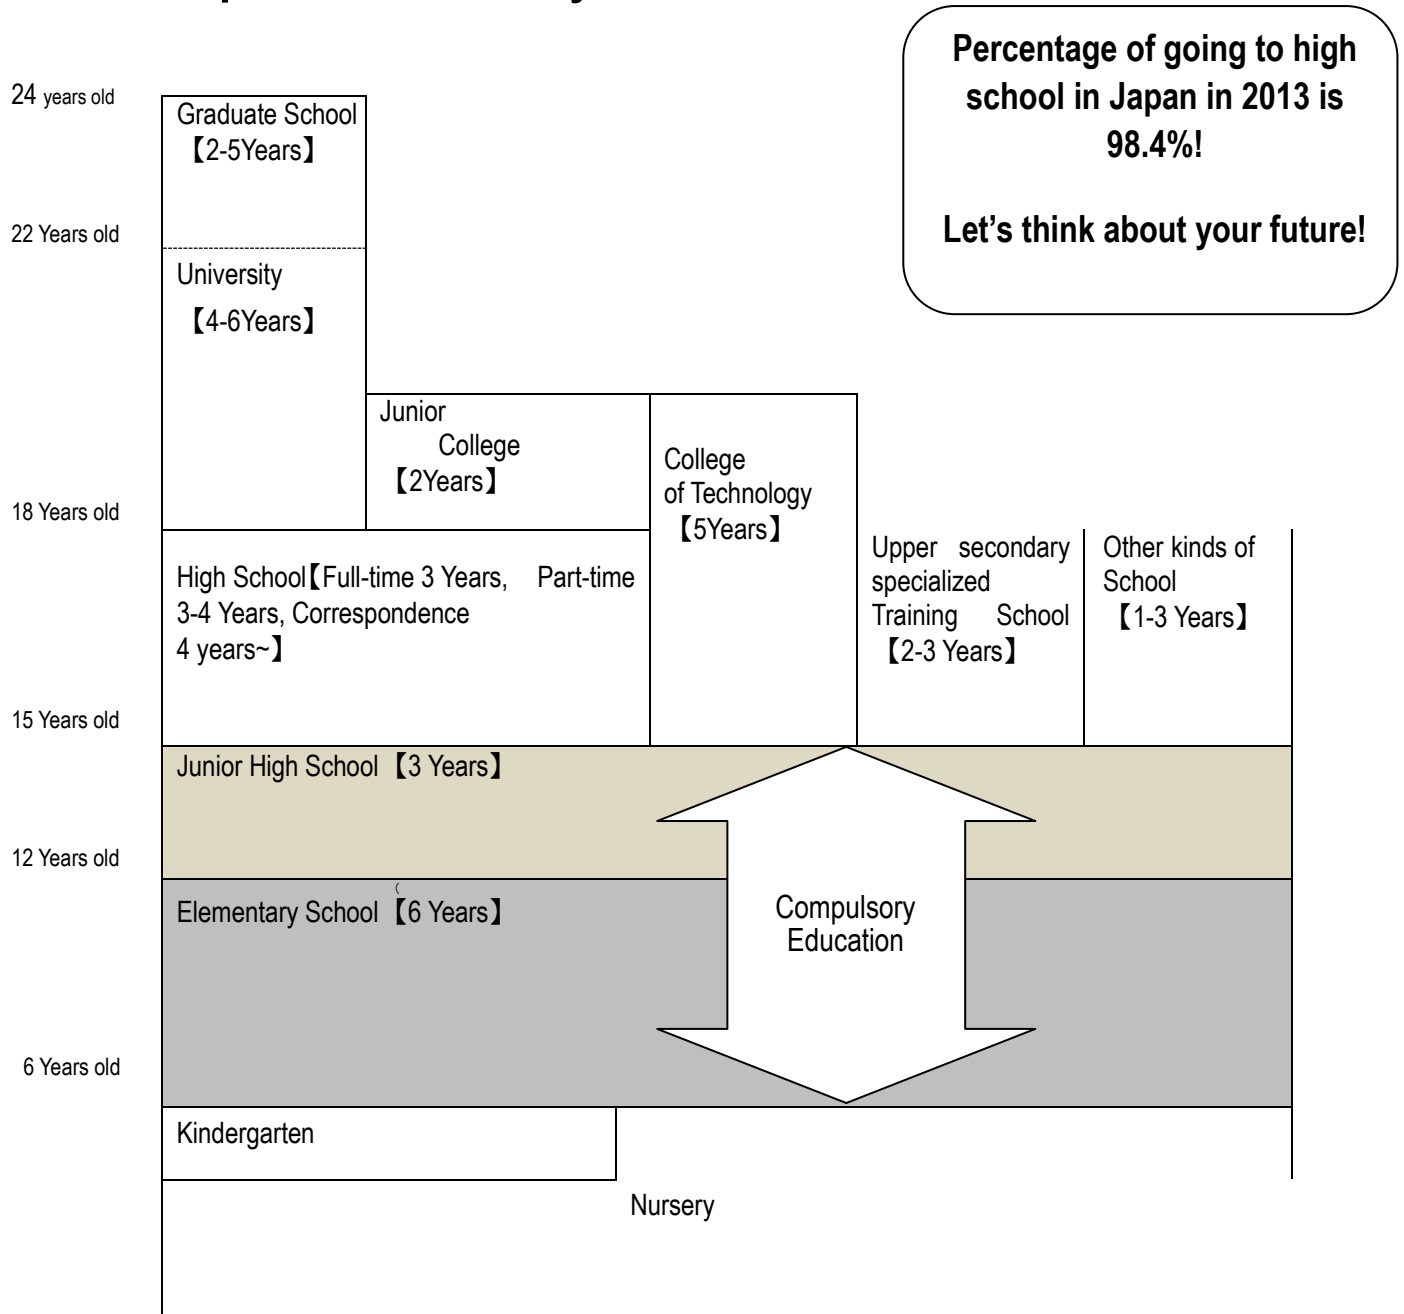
Percentage of going to high school in Japan in 2013 is 98.4%!

Let's think about your future!

24 years old
Graduate School 【2-5Years】

22 Years old
University 【4-6Years】

Junior College 【2Years】

College of Technology 【5Years】

18 Years old
High School【Full-time 3 Years, Part-time 3-4 Years, Correspondence 4 years~】

Upper secondary specialized Training School 【2-3 Years】

Other kinds of School 【1-3 Years】

15 Years old
Junior High School 【3 Years】

12 Years old
Elementary School 【6 Years】

Compulsory Education

6 Years old
Kindergarten

Nursery